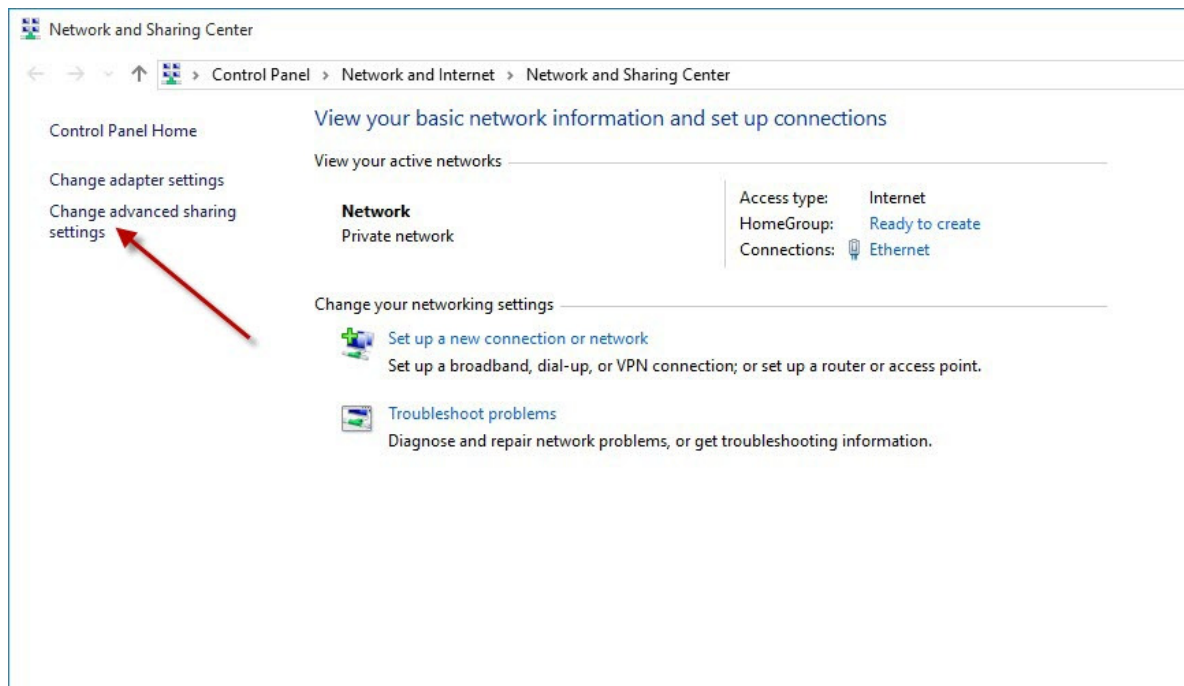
Network and Sharing Center

Control Panel > Network and Internet > Network and Sharing Center

Control Panel Home

Change adapter settings

Change advanced sharing settings

View your basic network information and set up connections

View your active networks

**Network**
Private network

| Access type: | Internet |
|---|---|
| HomeGroup: | Ready to create |
| Connections: | Ethernet |

Change your networking settings

Set up a new connection or network
Set up a broadband, dial-up, or VPN connection; or set up a router or access point.

Troubleshoot problems
Diagnose and repair network problems, or get troubleshooting information.